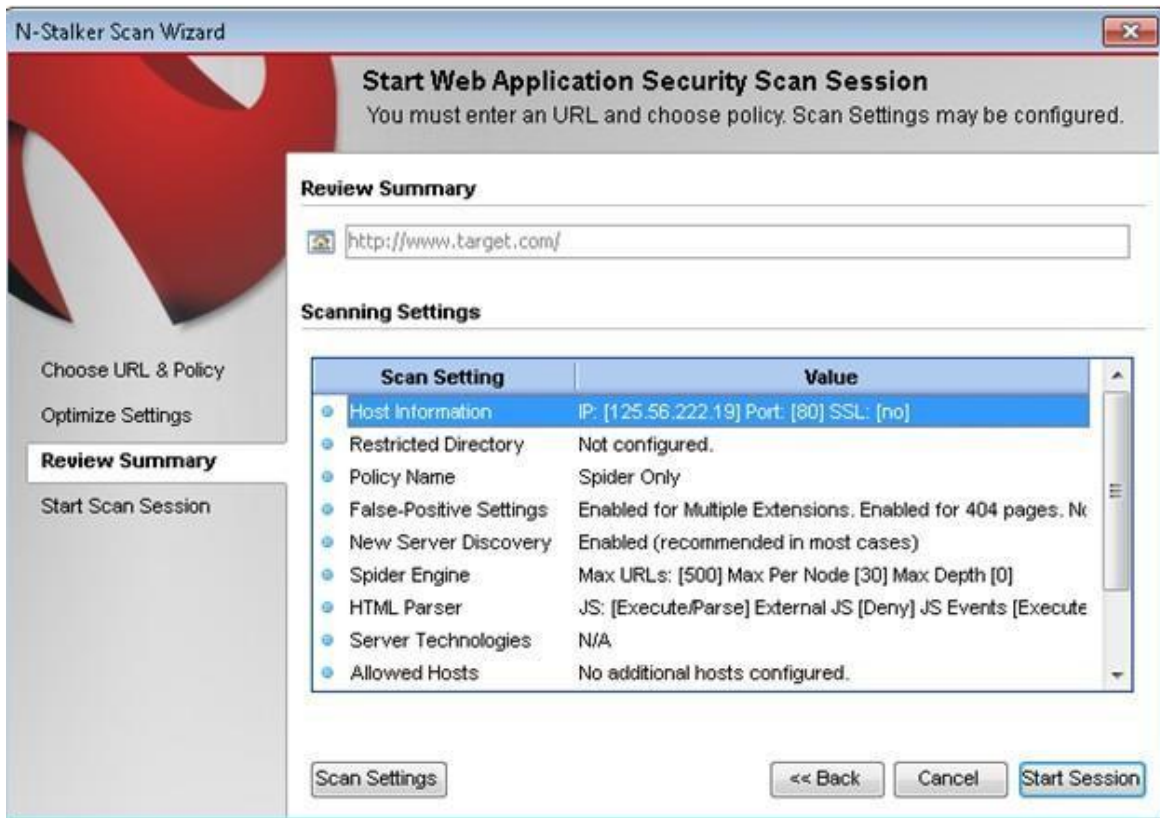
N-Stalker Scan Wizard

Start Web Application Security Scan Session
You must enter an URL and choose policy. Scan Settings may be configured.

Choose URL & Policy
Optimize Settings
Review Summary
Start Scan Session

Review Summary

http://www.target.com/

Scanning Settings

| Scan Setting | Value |
|---|---|
| Host Information | IP: [125.56.222.19] Port: [80] SSL: [no] |
| Restricted Directory | Not configured. |
| Policy Name | Spider Only |
| False-Positive Settings | Enabled for Multiple Extensions. Enabled for 404 pages. No |
| New Server Discovery | Enabled (recommended in most cases) |
| Spider Engine | Max URLs: [500] Max Per Node [30] Max Depth [0] |
| HTML Parser | JS: [Execute/Parse] External JS [Deny] JS Events [Execute |
| Server Technologies | N/A |
| Allowed Hosts | No additional hosts configured. |

Scan Settings
<< Back
Cancel
Start Session